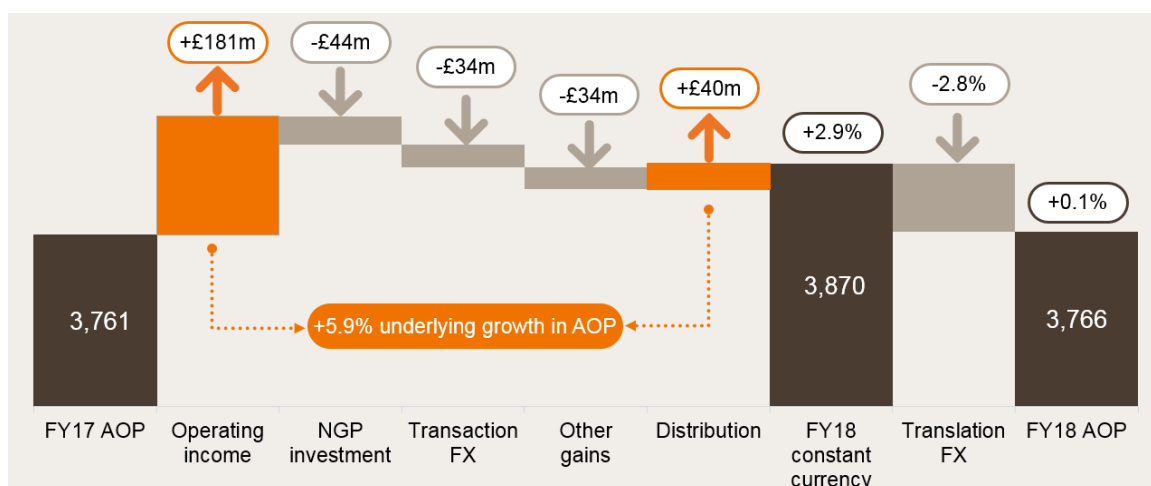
+£181m

-£44m

-£34m

-£34m

+£40m

+2.9%

-2.8%

+0.1%

3,761

3,870

3,766

+5.9% underlying growth in AOP

FY17 AOP

Operating income

NGP investment

Transaction FX

Other gains

Distribution

FY18 constant currency

Translation FX

FY18 AOP